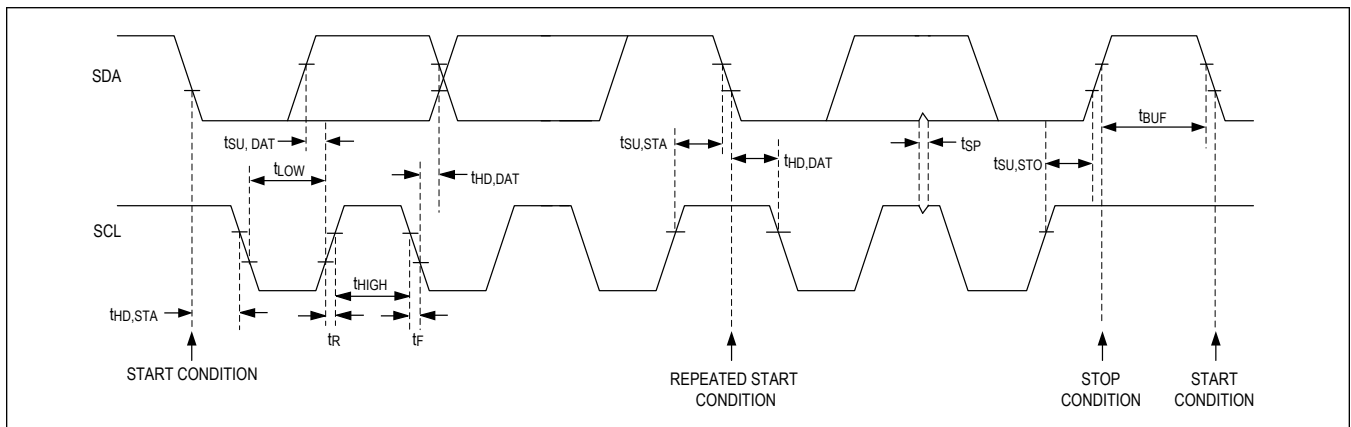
SDA

$t_{SU, DAT}$

$t_{LOW}$

$t_{HD,DAT}$

$t_{SU,STA}$

$t_{HD,DAT}$

$t_{SP}$

$t_{BUF}$

$t_{SU,STO}$

SCL

$t_{HIGH}$

$t_{HD,STA}$

$t_R$

$t_F$

START CONDITION

REPEATED START CONDITION

STOP CONDITION

START CONDITION